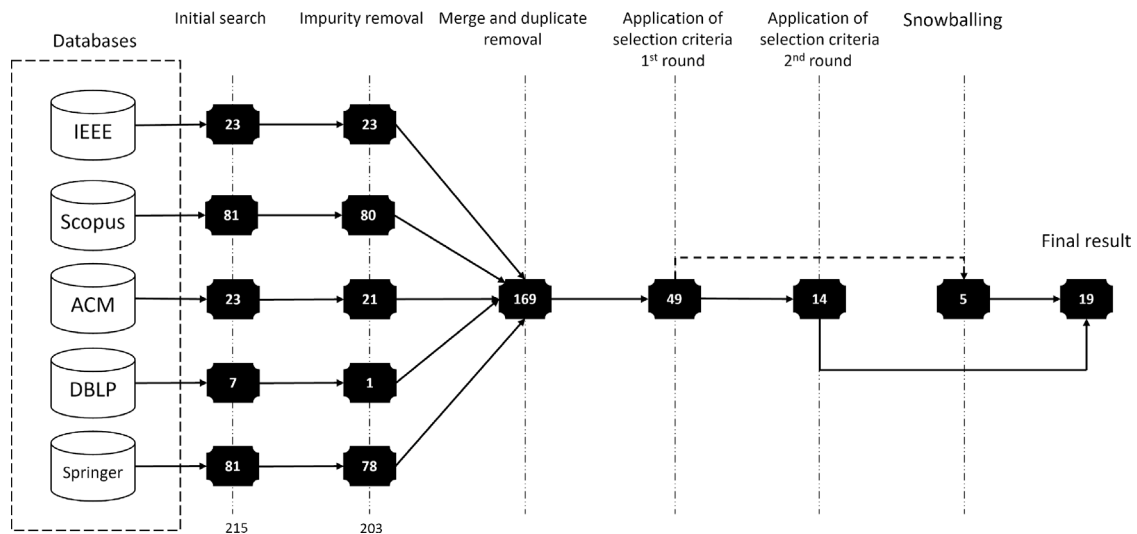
Databases

Initial search

Impurity removal

Merge and duplicate removal

Application of selection criteria 1$^{st}$ round

Application of selection criteria 2$^{nd}$ round

Snowballing

Final result

IEEE

23

23

Scopus

81

80

ACM

23

21

169

49

14

5

19

DBLP

7

1

Springer

81

78

215

203